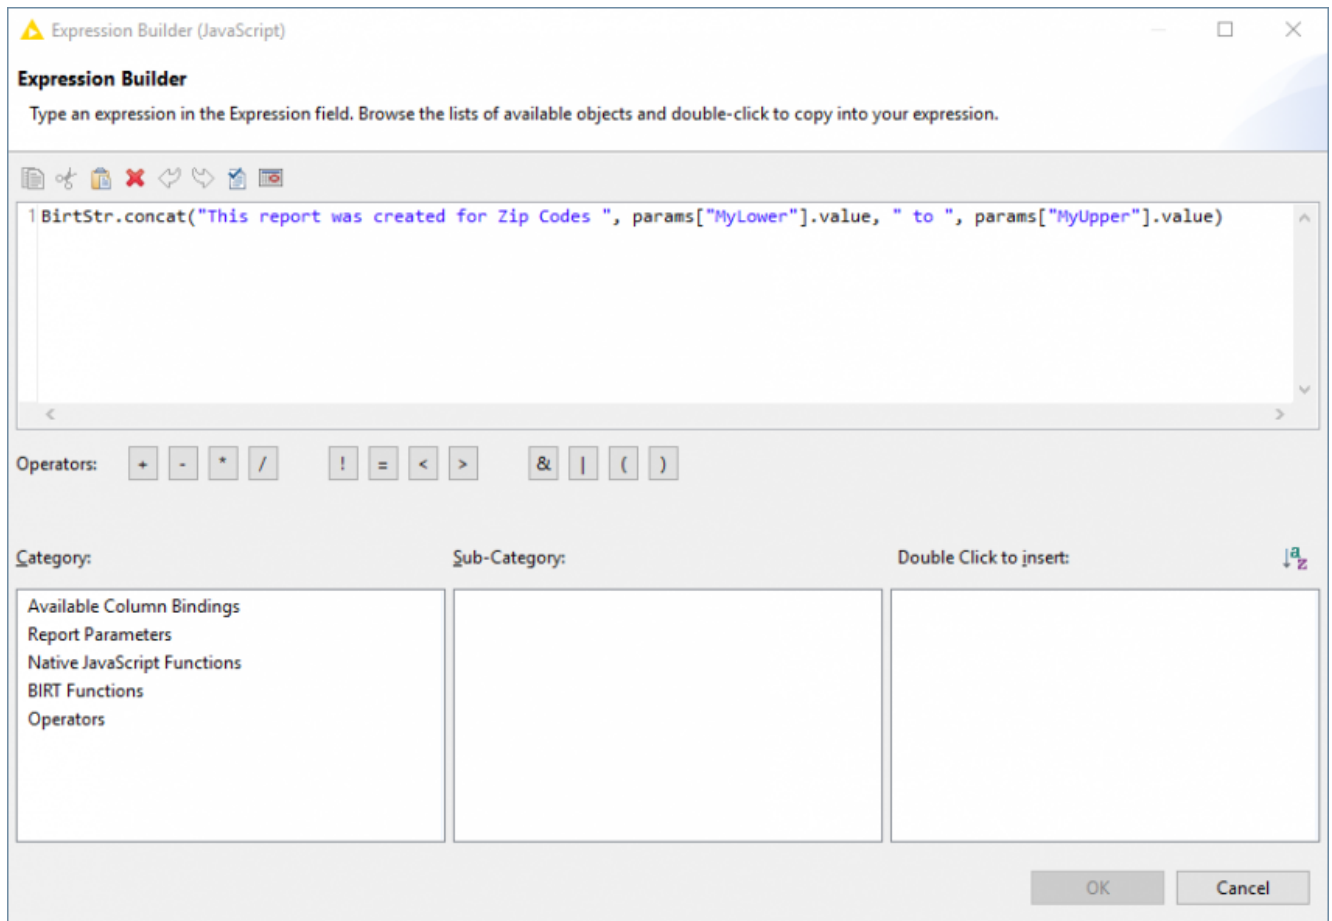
Expression Builder (JavaScript)

Expression Builder

Type an expression in the Expression field. Browse the lists of available objects and double-click to copy into your expression.

1 BirtStr.concat("This report was created for Zip Codes ", params["MyLower"].value, " to ", params["MyUpper"].value)

Operators: + - * / ! = < > & | ( )

Category:

Sub-Category:

Double Click to insert:

Available Column Bindings
Report Parameters
Native JavaScript Functions
BIRT Functions
Operators

OK

Cancel